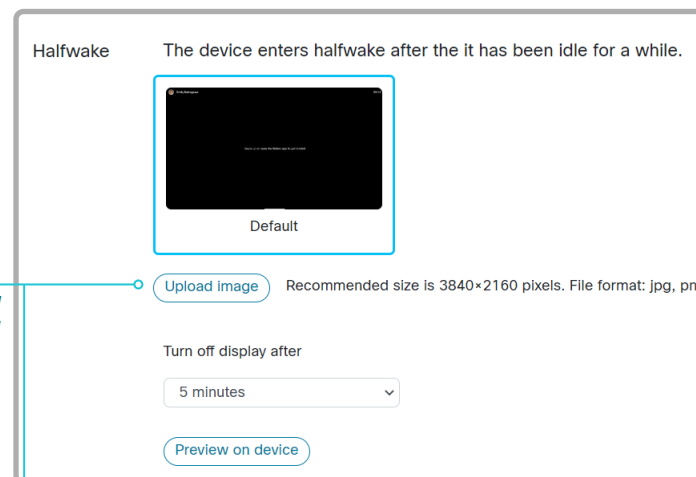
Halfwake

The device enters halfwake after the it has been idle for a while.

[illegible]

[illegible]

Default

Upload image

Recommended size is 3840×2160 pixels. File format: jpg, pn

Turn off display after

5 minutes

Preview on device